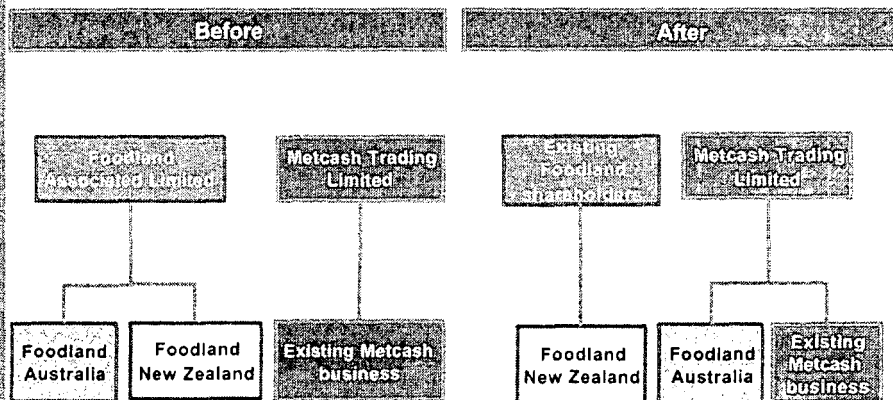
Before

Foodland Associated Limited

Metcash Trading Limited

Foodland Australia

Foodland New Zealand

Existing Metcash business

After

Existing Foodland Shareholders

Metcash Trading Limited

Foodland New Zealand

Foodland Australia

Existing Metcash business